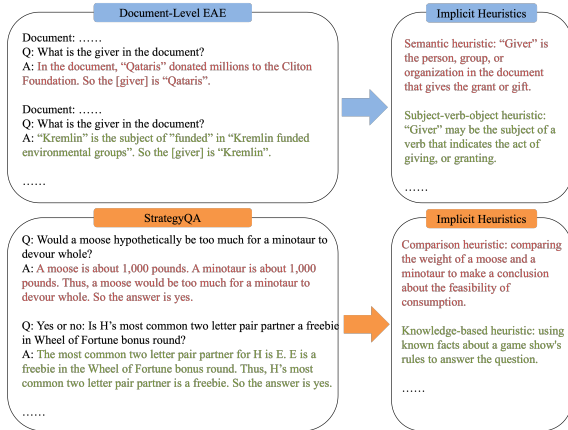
Document-Level EAE

Document: ……
Q: What is the giver in the document?
A: In the document, "Qataris" donated millions to the Cliton Foundation. So the [giver] is "Qataris".

Document: ……
Q: What is the giver in the document?
A: "Kremlin" is the subject of "funded" in "Kremlin funded environmental groups". So the [giver] is "Kremlin".

……

Implicit Heuristics

Semantic heuristic: "Giver" is the person, group, or organization in the document that gives the grant or gift.

Subject-verb-object heuristic: "Giver" may be the subject of a verb that indicates the act of giving, or granting.

……

StrategyQA

Q: Would a moose hypothetically be too much for a minotaur to devour whole?
A: A moose is about 1,000 pounds. A minotaur is about 1,000 pounds. Thus, a moose would be too much for a minotaur to devour whole. So the answer is yes.

Q: Yes or no: Is H's most common two letter pair partner a freebie in Wheel of Fortune bonus round?
A: The most common two letter pair partner for H is E. E is a freebie in the Wheel of Fortune bonus round. Thus, H's most common two letter pair partner is a freebie. So the answer is yes.

……

Implicit Heuristics

Comparison heuristic: comparing the weight of a moose and a minotaur to make a conclusion about the feasibility of consumption.

Knowledge-based heuristic: using known facts about a game show's rules to answer the question.

……